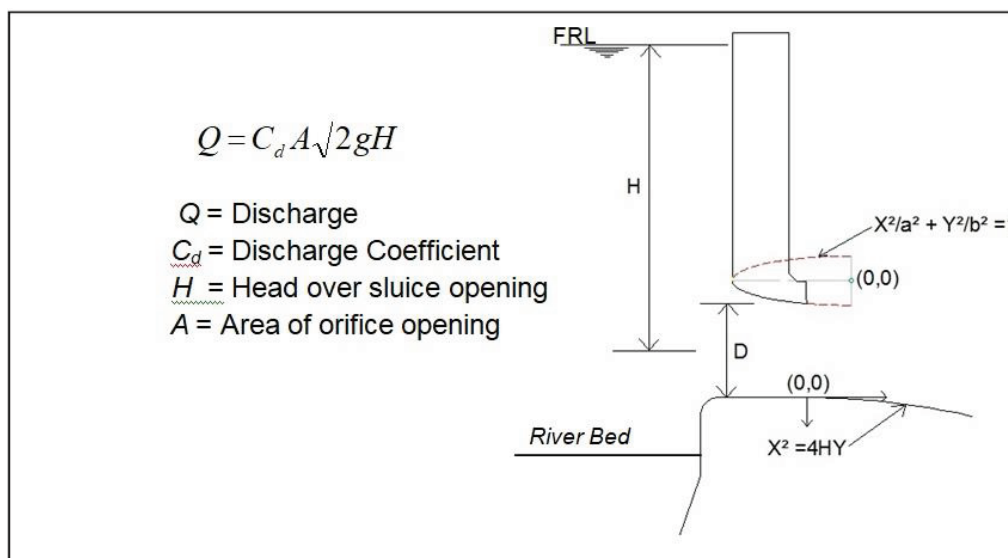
$Q = C_d A\sqrt{2gH}$

$Q$ = Discharge
$C_d$ = Discharge Coefficient
$H$ = Head over sluice opening
$A$ = Area of orifice opening

FRL

H

$X^2/a^2 + Y^2/b^2 =$

(0,0)

D

(0,0)

River Bed

$X^2 = 4HY$